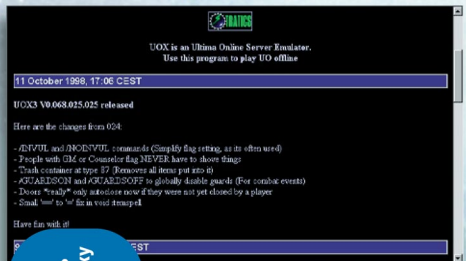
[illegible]

UOX is an Ultima Online Server Emulator.
Use this program to play UO offline

11 October 1998, 17:06 CEST

UOX3 V0.068.025.025 released

Here are the changes from 024:

- /INVUL and /NOINVUL commands (Simplify flag setting, as its often used)
- People with GM or Counselor flag NEVER have to shove things
- Trash container at type 87 (Removes all items put into it)
- /GUARDSON and /GUARDSOFF to globally disable guards (For combat events)
- Doors *really* only autoclose now if they were not yet closed by a player
- Small '==' to '=' fix in void itemspell

Have fun with it!

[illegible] CEST